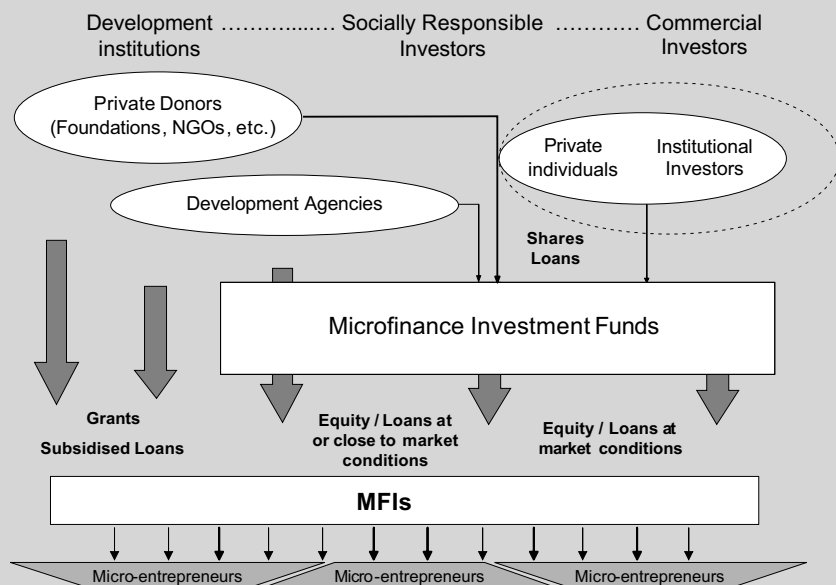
Development institutions ……….…… Socially Responsible Investors ………… Commercial Investors

Private Donors (Foundations, NGOs, etc.)

Private individuals

Institutional Investors

Development Agencies

Shares Loans

Microfinance Investment Funds

Grants

Subsidised Loans

Equity / Loans at or close to market conditions

Equity / Loans at market conditions

MFIs

Micro-entrepreneurs

Micro-entrepreneurs

Micro-entrepreneurs